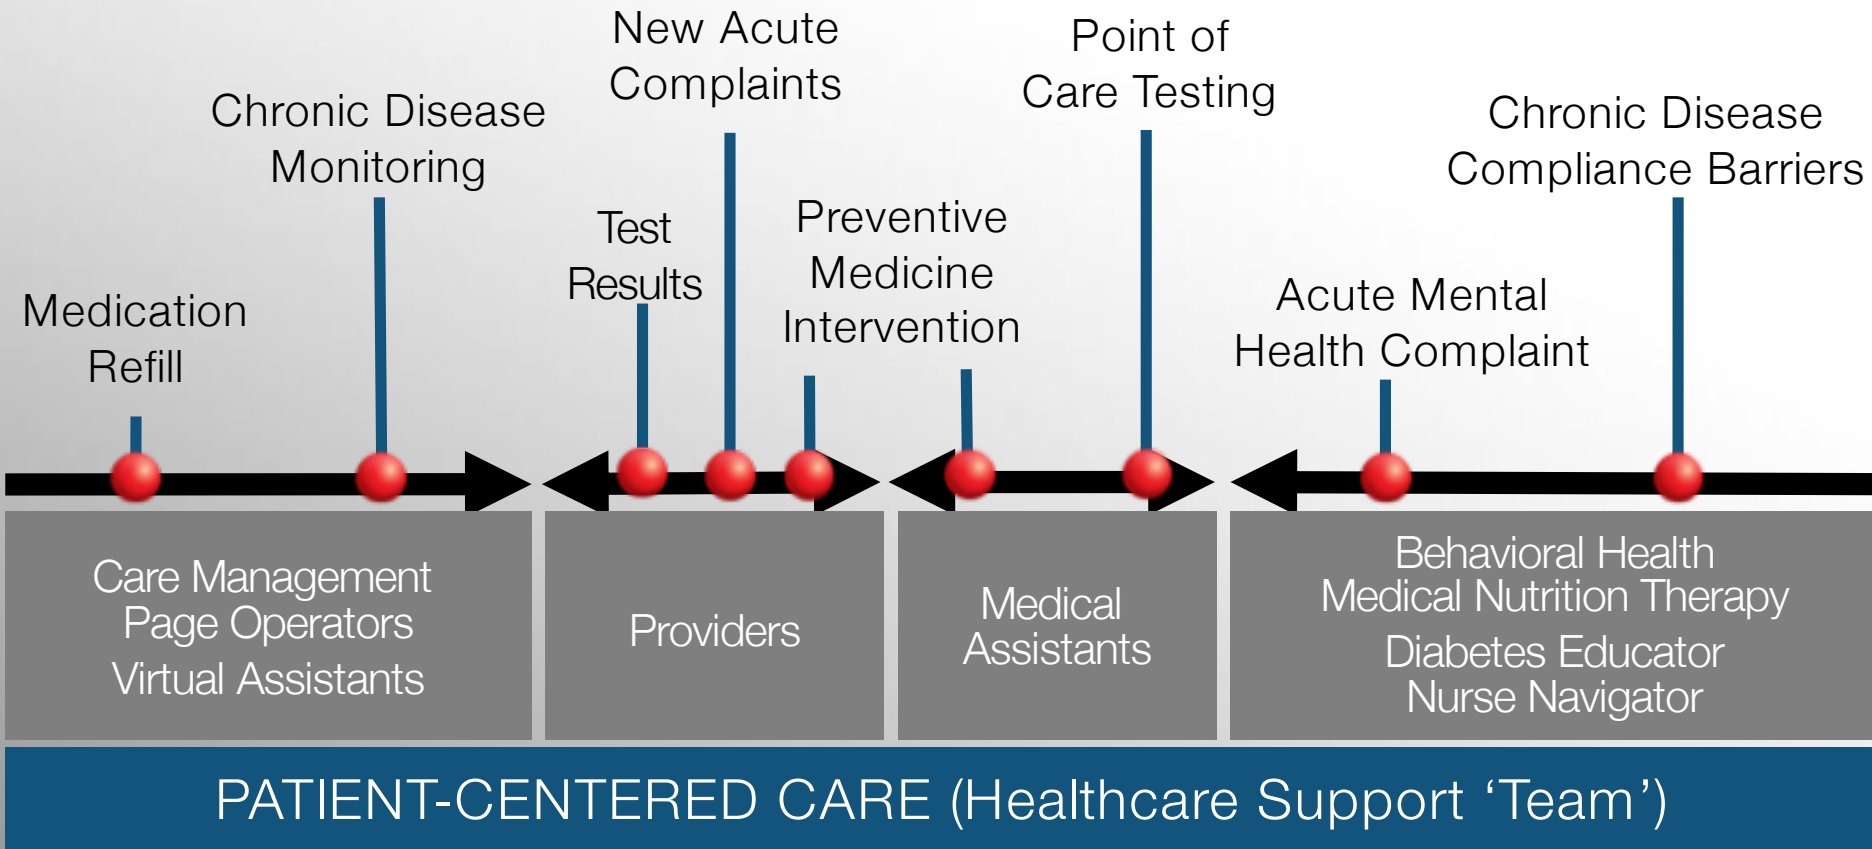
Medication Refill

Chronic Disease Monitoring

Test Results

New Acute Complaints

Preventive Medicine Intervention

Point of Care Testing

Acute Mental Health Complaint

Chronic Disease Compliance Barriers

Care Management
Page Operators
Virtual Assistants

Providers

Medical Assistants

Behavioral Health
Medical Nutrition Therapy
Diabetes Educator
Nurse Navigator

PATIENT-CENTERED CARE (Healthcare Support ‘Team’)